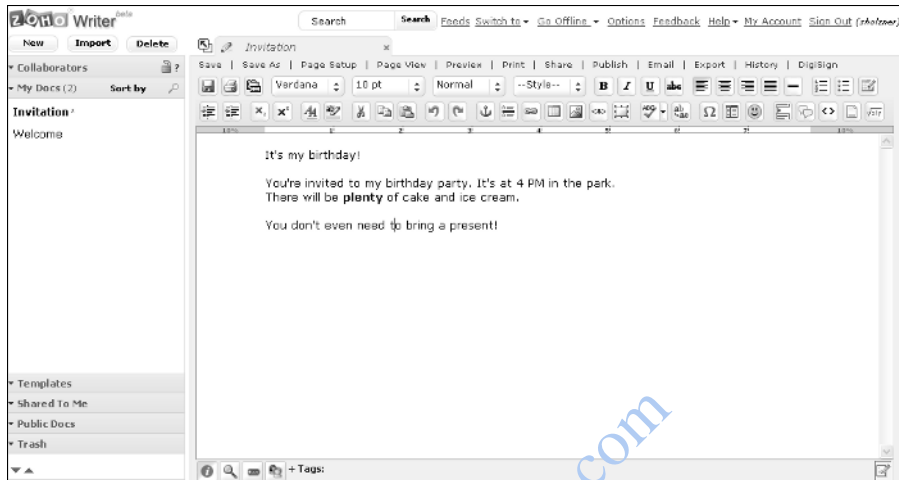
ZOHO Writer beta

Search | Search | Feeds | Switch to | Go Offline | Options | Feedback | Help | My Account | Sign Out (rhelzer)

New | Import | Delete

Collaborators

My Docs (2) | Sort by

Invitation *

Welcome

Templates

Shared To Me

Public Docs

Trash

Invitation

Save | Save As | Page Setup | Page View | Preview | Print | Share | Publish | Email | Export | History | DigiSign

Verdana | 10 pt | Normal | --Style--

It's my birthday!

You're invited to my birthday party. It's at 4 PM in the park.
There will be **plenty** of cake and ice cream.

You don't even need to bring a present!

+ Tags:

.com